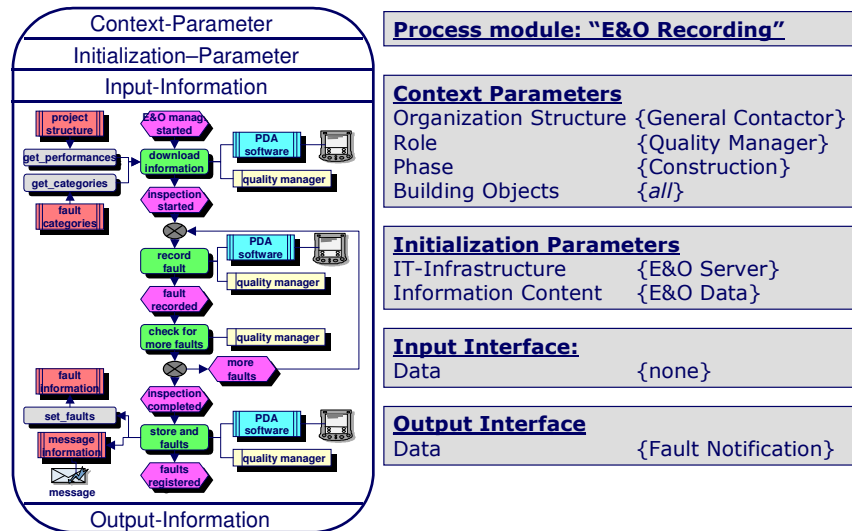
Context-Parameter
Initialization–Parameter
Input-Information

project structure
get_performances
get_categories
fault categories
E&O manag started
download information
PDA software
quality manager
inspection started
PDA software
record fault
quality manager
fault recorded
check for more faults
quality manager
more faults
fault information
set_faults
inspection completed
PDA software
store and faults
message information
quality manager
faults registered
message

Output-Information

Process module: "E&O Recording"

Context Parameters
Organization Structure {General Contactor}
Role {Quality Manager}
Phase {Construction}
Building Objects {*all*}

Initialization Parameters
IT-Infrastructure {E&O Server}
Information Content {E&O Data}

Input Interface:
Data {none}

Output Interface
Data {Fault Notification}